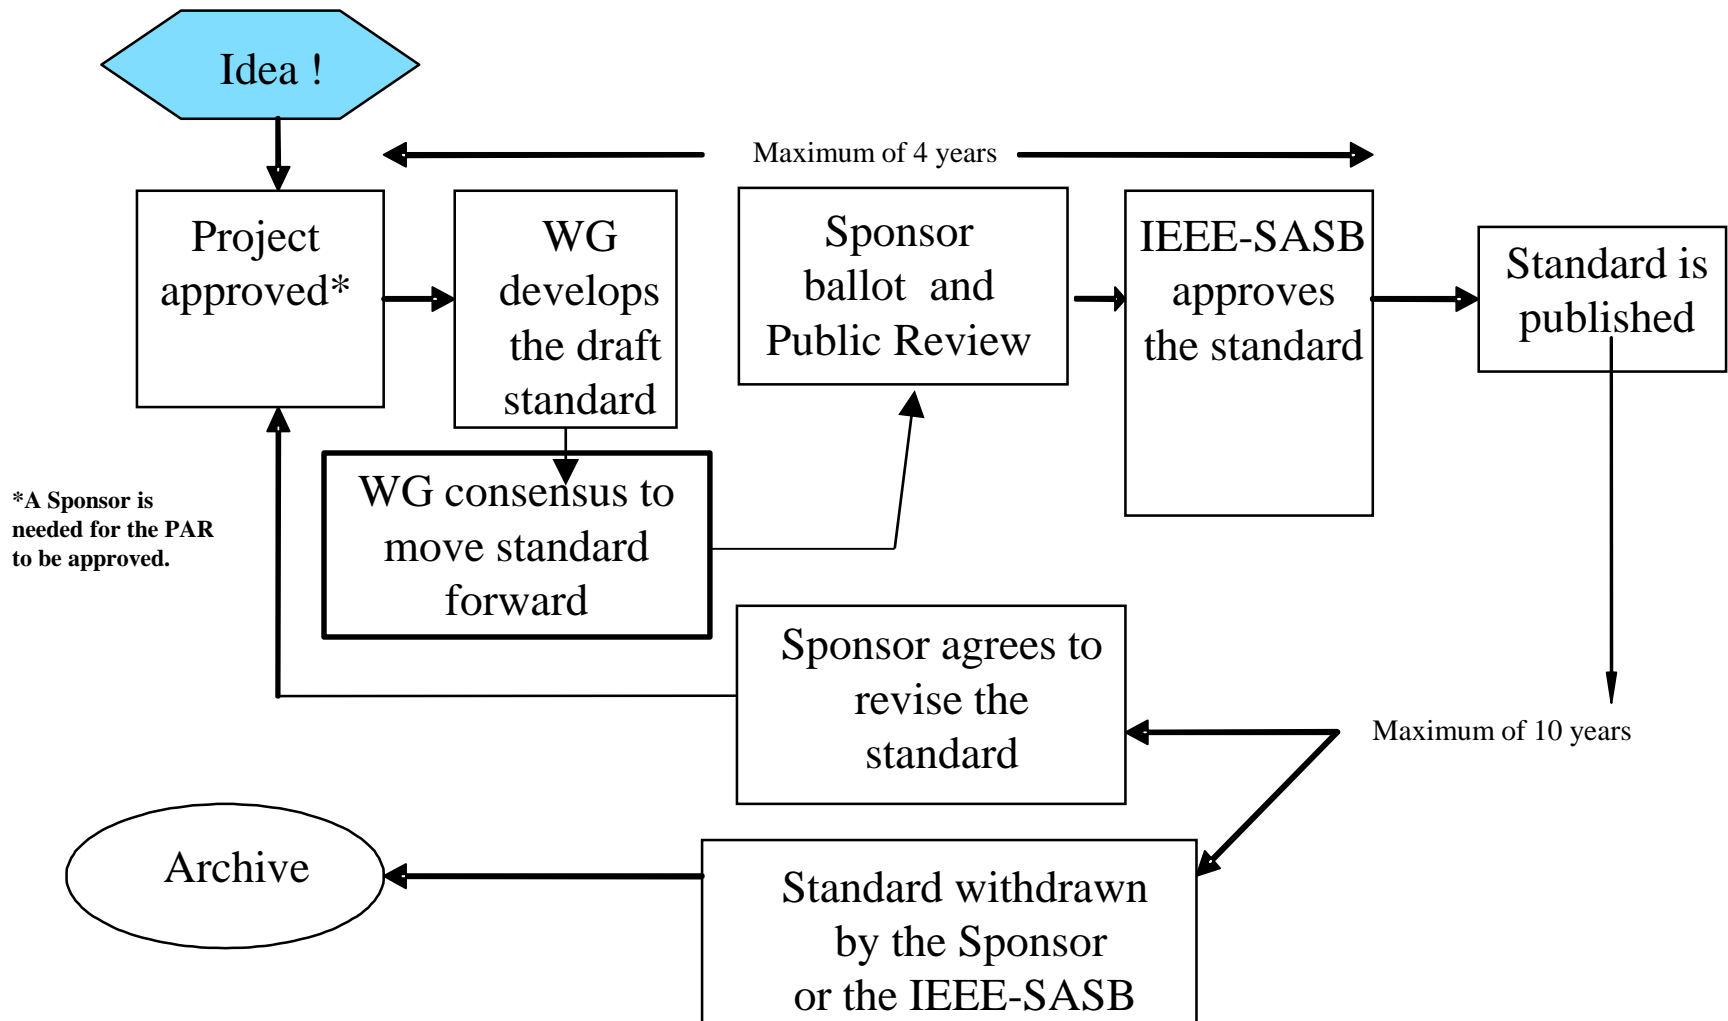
Idea !

Maximum of 4 years

Project approved*

WG develops the draft standard

Sponsor ballot and Public Review

IEEE-SASB approves the standard

Standard is published

WG consensus to move standard forward

*A Sponsor is needed for the PAR to be approved.

Sponsor agrees to revise the standard

Maximum of 10 years

Archive

Standard withdrawn by the Sponsor or the IEEE-SASB